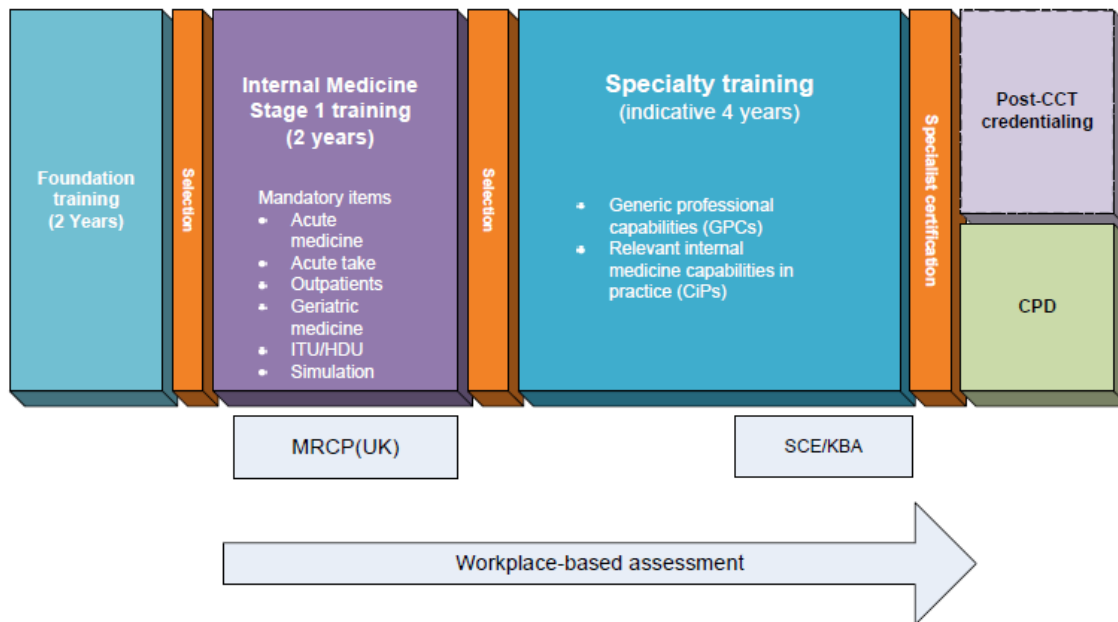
Foundation training (2 Years)

Selection

Internal Medicine Stage 1 training (2 years)

Mandatory items
- Acute medicine
- Acute take
- Outpatients
- Geriatric medicine
- ITU/HDU
- Simulation

Selection

Specialty training (indicative 4 years)

- Generic professional capabilities (GPCs)
- Relevant internal medicine capabilities in practice (CiPs)

Specialist certification

Post-CCT credentialing

CPD

MRCP(UK)

SCE/KBA

Workplace-based assessment